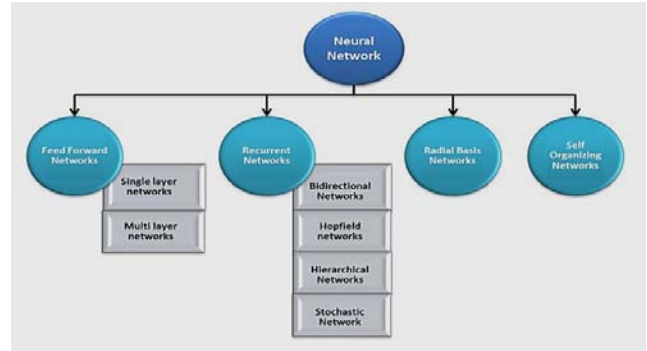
Neural Network

Feed Forward Networks

Single layer networks

Multi layer networks

Recurrent Networks

Bidirectional Networks

Hopfield networks

Hierarchical Networks

Stochastic Network

Radial Basis Networks

Self Organizing Networks